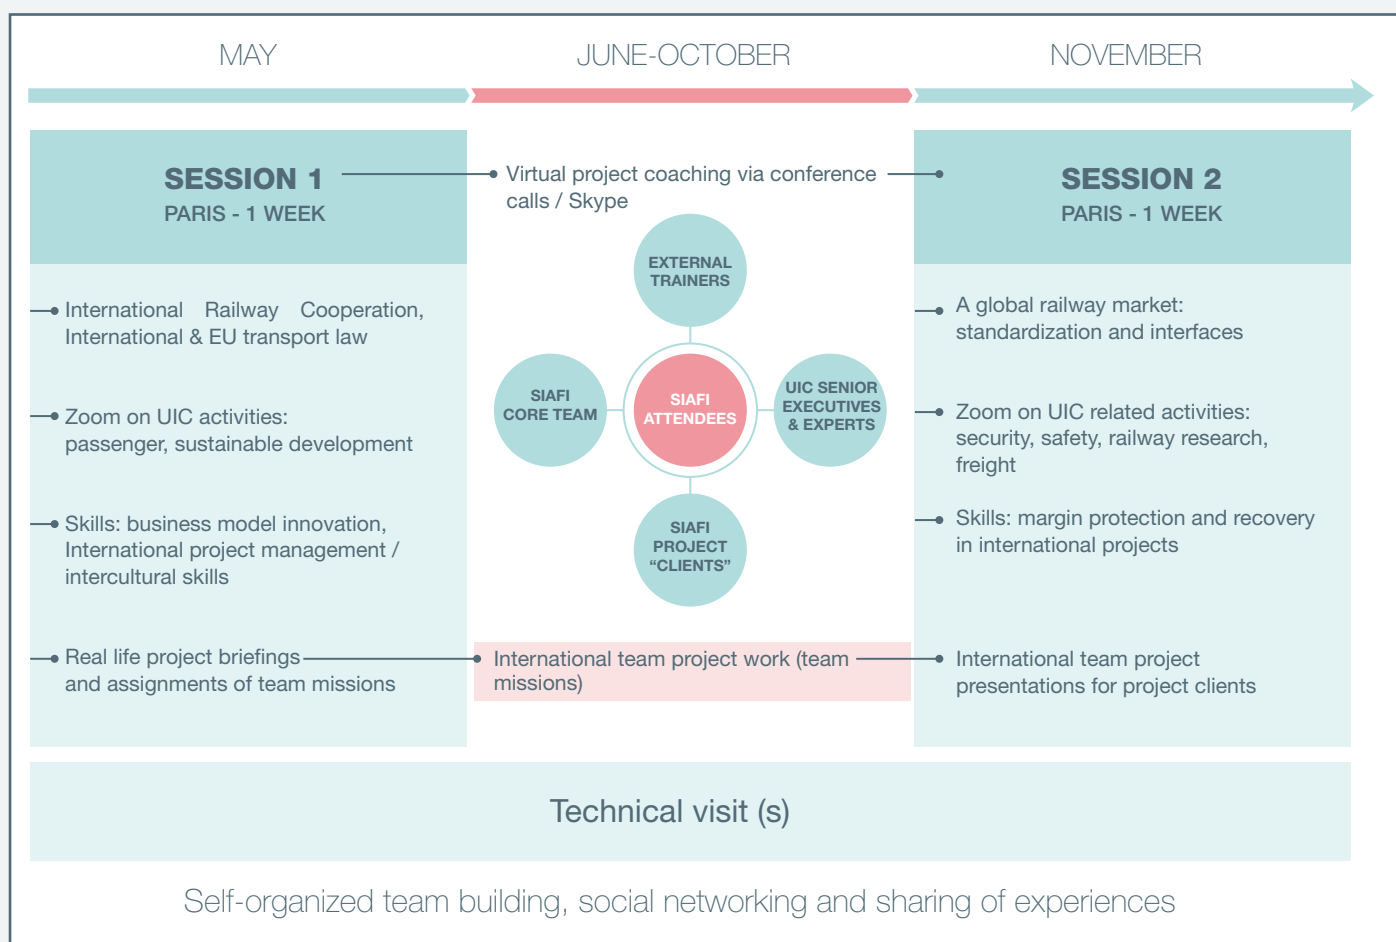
MAY

JUNE-OCTOBER

NOVEMBER

SESSION 1
PARIS - 1 WEEK

Virtual project coaching via conference calls / Skype

SESSION 2
PARIS - 1 WEEK

International Railway Cooperation, International & EU transport law

Zoom on UIC activities: passenger, sustainable development

Skills: business model innovation, International project management / intercultural skills

Real life project briefings and assignments of team missions

EXTERNAL TRAINERS

SIAFI CORE TEAM

SIAFI ATTENDEES

UIC SENIOR EXECUTIVES & EXPERTS

SIAFI PROJECT "CLIENTS"

International team project work (team missions)

A global railway market: standardization and interfaces

Zoom on UIC related activities: security, safety, railway research, freight

Skills: margin protection and recovery in international projects

International team project presentations for project clients

Technical visit (s)

Self-organized team building, social networking and sharing of experiences